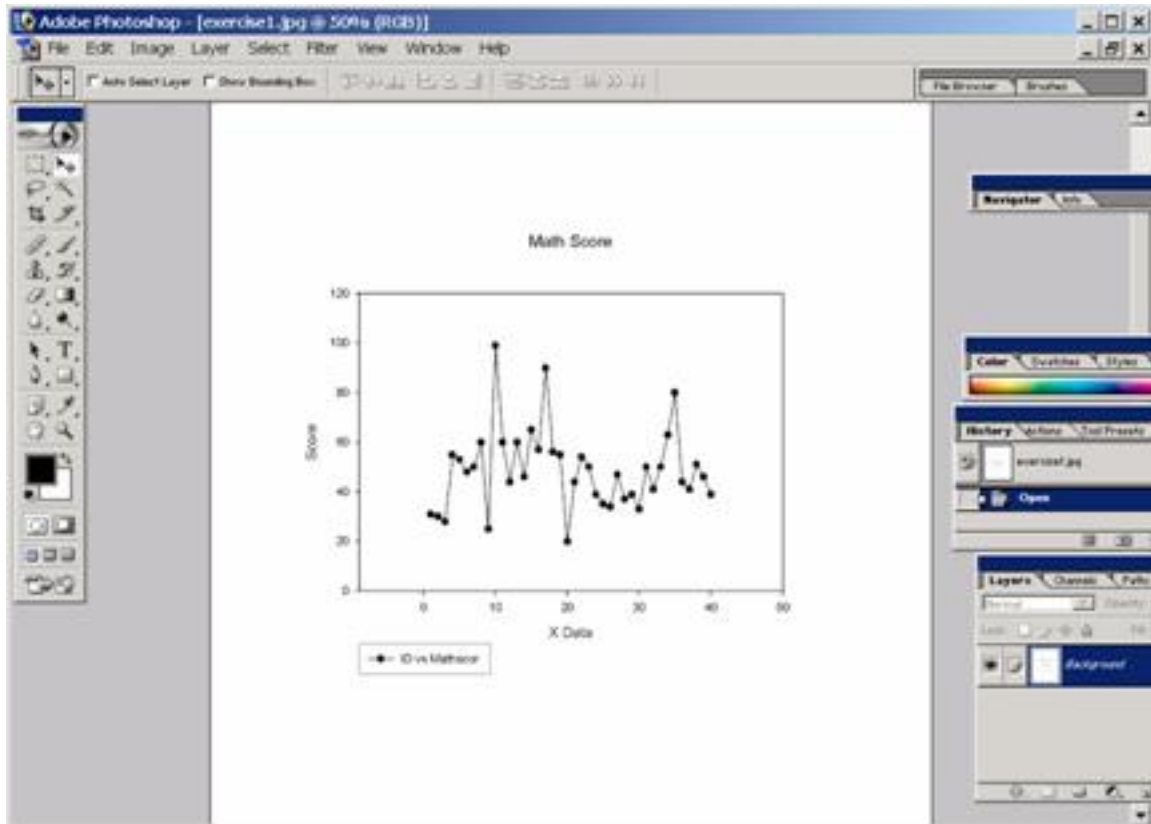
Adobe Photoshop - [exercise1.jpg @ 50% (RGB)]

File Edit Image Layer Select Filter View Window Help

Auto Select Layer Show Bounding Box

File Browser Brushes

Navigator Info

Math Score

120
100
80
60
40
20
0

Score

0 10 20 30 40 50

X Data

ID vs Mathscor

Color Swatches Styles

History Actions Tool Presets

exercise1.jpg

Open

Layers Channels Paths

Normal Opacity

Lock: Fill

Background